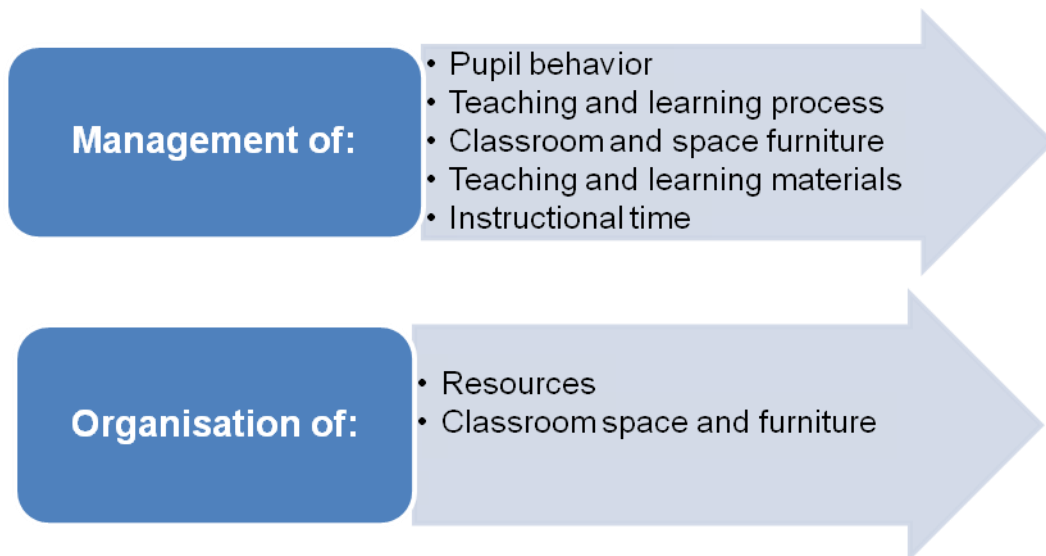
Management of:

- Pupil behavior
- Teaching and learning process
- Classroom and space furniture
- Teaching and learning materials
- Instructional time

Organisation of:

- Resources
- Classroom space and furniture